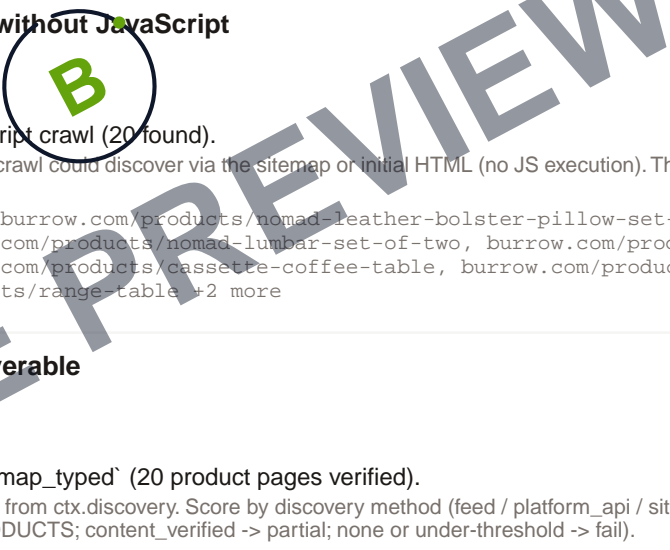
without JavaScript

B

ript crawl (20 found).

crawl could discover via the sitemap or initial HTML (no JS execution). Th

burrow.com/products/nomad-leather-bolster-pillow-set-
com/products/nomad-lumbar-set-of-two, burrow.com/prod
com/products/cassette-coffee-table, burrow.com/produc
ts/range-table +2 more

PREVIEW

verable

map_typed` (20 product pages verified).

from ctx.discovery. Score by discovery method (feed / platform_api / sit
DUCTS; content_verified -> partial; none or under-threshold -> fail).